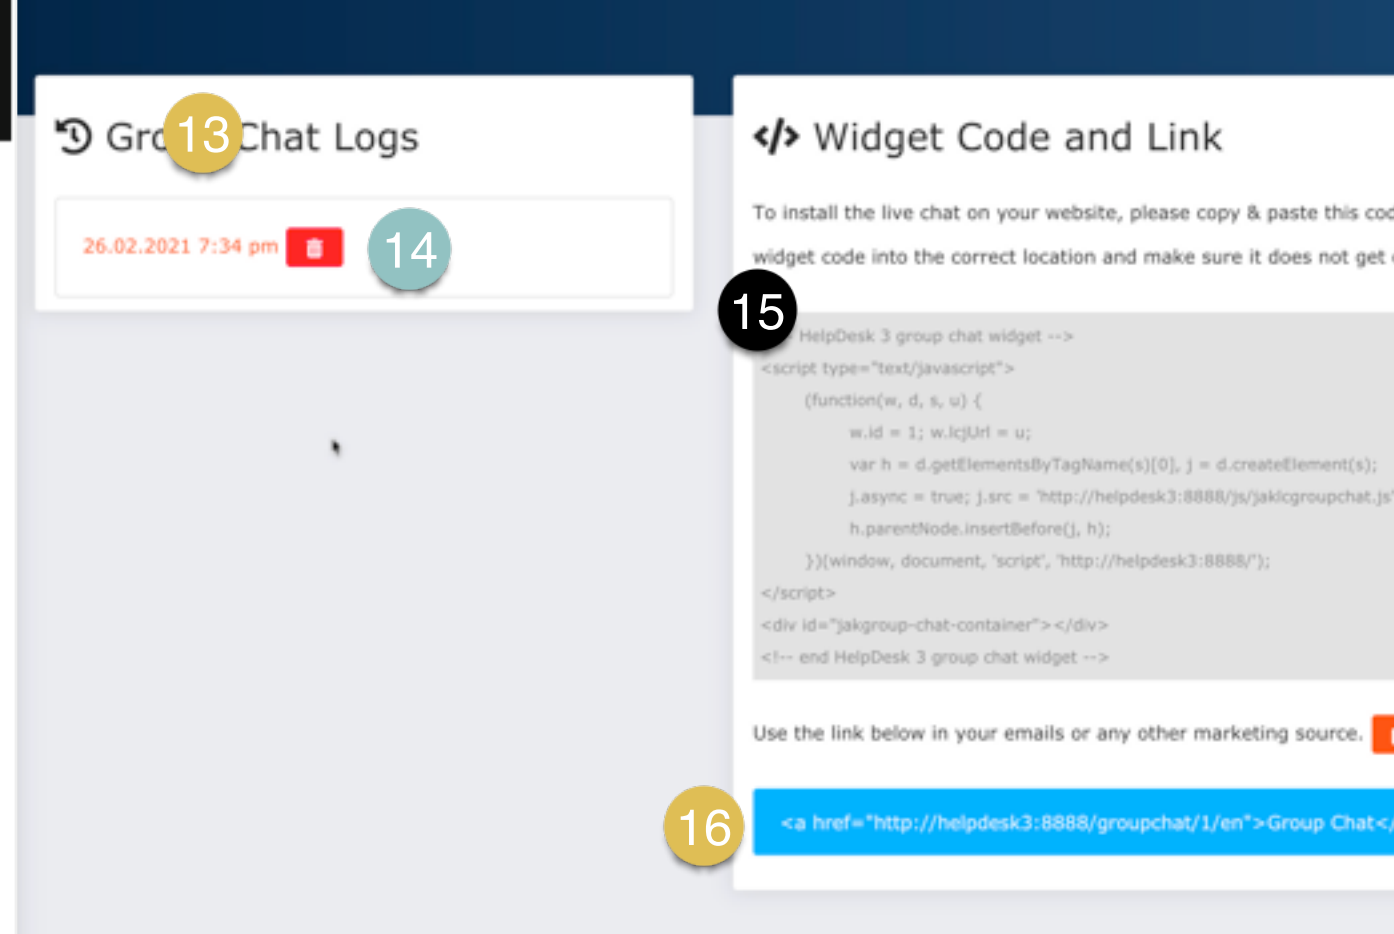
Gr 13 Chat Logs

26.02.2021 7:34 pm

14

</> Widget Code and Link

To install the live chat on your website, please copy & paste this coc

widget code into the correct location and make sure it does not get

15

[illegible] HelpDesk 3 group chat widget -->
<script type="text/javascript">
(function(w, d, s, u) {
w.id = 1; w.lcjUrl = u;
var h = d.getElementsByTagName(s)[0], j = d.createElement(s);
j.async = true; j.src = 'http://helpdesk3:8888/js/jaklcgroupchat.js'
h.parentNode.insertBefore(j, h);
})(window, document, 'script', 'http://helpdesk3:8888/');
</script>
<div id="jakgroup-chat-container"></div>
<!-- end HelpDesk 3 group chat widget -->

Use the link below in your emails or any other marketing source.

16

<a href="http://helpdesk3:8888/groupchat/1/en">Group Chat</